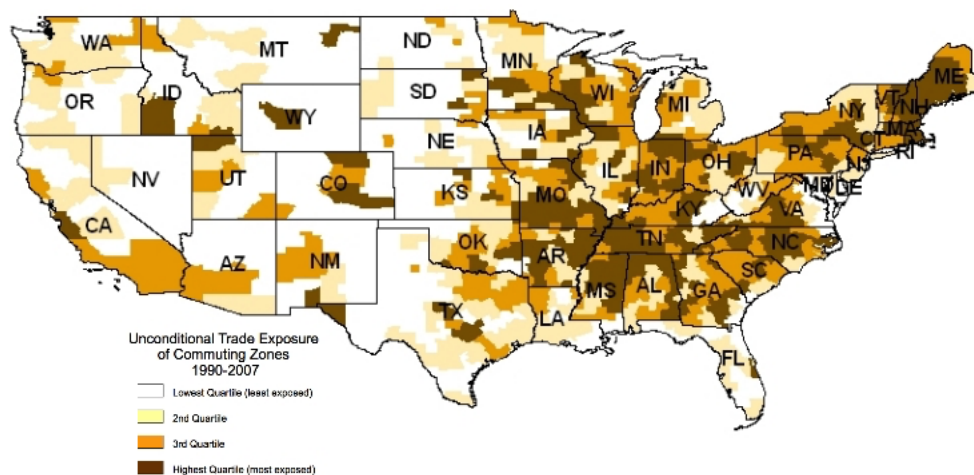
WA
MT
ND
MN
ME
OR
ID
SD
WI
VT
NH
NY
WY
MI
MA
CT
RI
IA
NE
PA
NJ
NV
UT
IL
IN
OH
CO
MD
DE
KS
MO
WV
VA
CA
KY
OK
TN
NC
AZ
NM
AR
SC
MS
AL
GA
TX
LA
FL

Unconditional Trade Exposure of Commuting Zones 1990-2007

Lowest Quartile (least exposed)
2nd Quartile
3rd Quartile
Highest Quartile (most exposed)